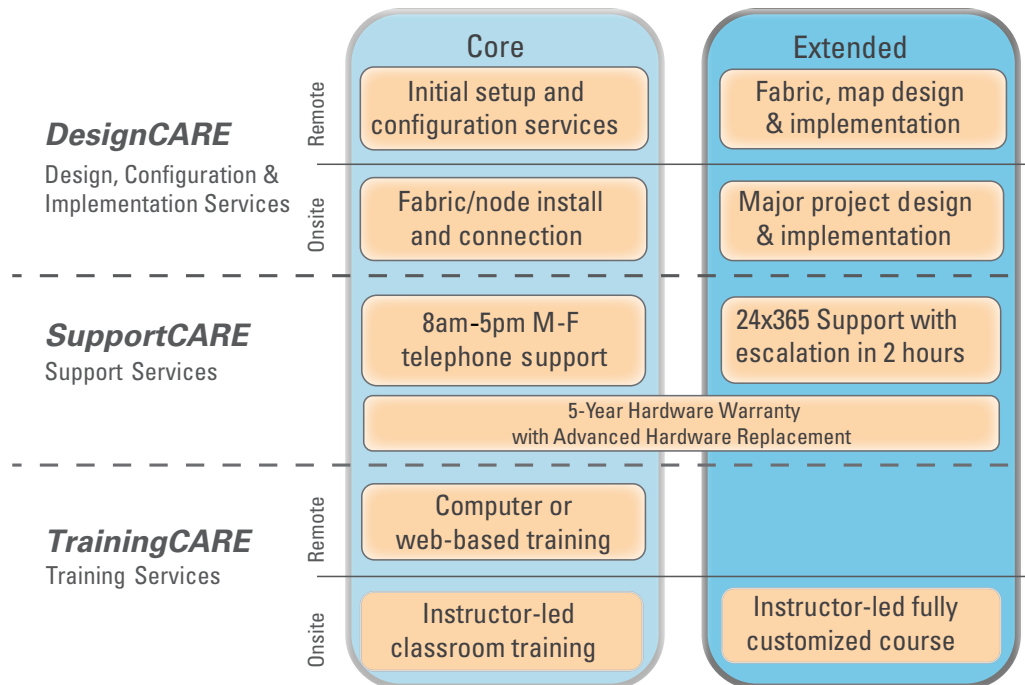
Core

Extended

DesignCARE
Design, Configuration & Implementation Services

Remote

Initial setup and configuration services

Fabric, map design & implementation

Onsite

Fabric/node install and connection

Major project design & implementation

SupportCARE
Support Services

8am-5pm M-F telephone support

24x365 Support with escalation in 2 hours

5-Year Hardware Warranty with Advanced Hardware Replacement

TrainingCARE
Training Services

Remote

Computer or web-based training

Onsite

Instructor-led classroom training

Instructor-led fully customized course